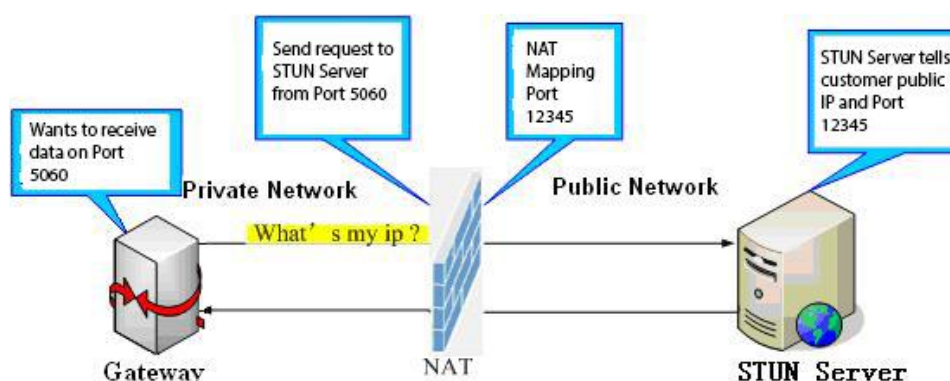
Send request to STUN Server from Port 5060

NAT Mapping Port 12345

STUN Server tells customer public IP and Port 12345

Wants to receive data on Port 5060

Private Network

Public Network

What’ s my ip ?

Gateway

NAT

STUN Server